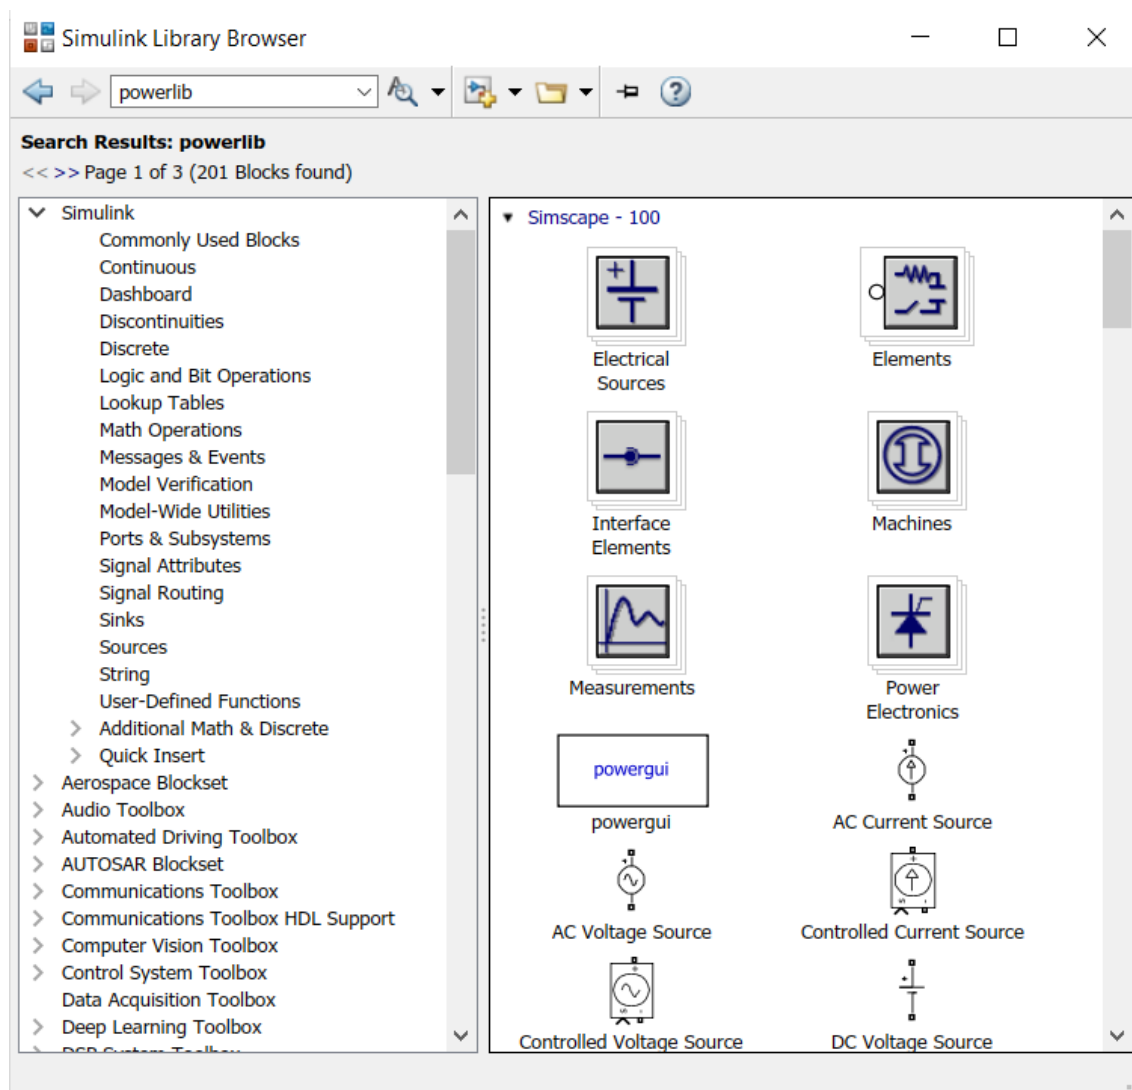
Simulink Library Browser

powerlib

Search Results: powerlib
<< >> Page 1 of 3 (201 Blocks found)

Simulink
Commonly Used Blocks
Continuous
Dashboard
Discontinuities
Discrete
Logic and Bit Operations
Lookup Tables
Math Operations
Messages & Events
Model Verification
Model-Wide Utilities
Ports & Subsystems
Signal Attributes
Signal Routing
Sinks
Sources
String
User-Defined Functions
Additional Math & Discrete
Quick Insert
Aerospace Blockset
Audio Toolbox
Automated Driving Toolbox
AUTOSAR Blockset
Communications Toolbox
Communications Toolbox HDL Support
Computer Vision Toolbox
Control System Toolbox
Data Acquisition Toolbox
Deep Learning Toolbox
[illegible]

Simscape - 100
Electrical Sources
Elements
Interface Elements
Machines
Measurements
Power Electronics
powergui
powergui
AC Current Source
AC Voltage Source
Controlled Current Source
Controlled Voltage Source
DC Voltage Source